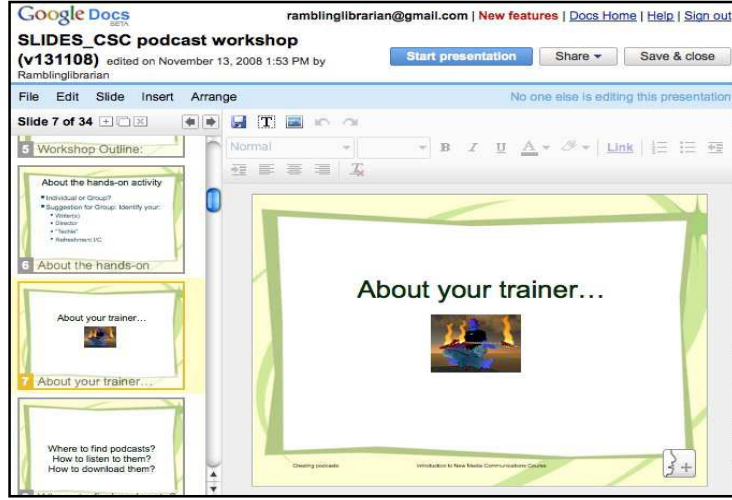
Google Docs BETA

ramblinglibrarian@gmail.com | New features | Docs Home | Help | Sign out

SLIDES_CSC podcast workshop (v131108) edited on November 13, 2008 1:53 PM by Ramblinglibrarian

Start presentation

Share ▾

Save & close

File Edit Slide Insert Arrange

No one else is editing this presentation

Slide 7 of 34

Normal

B I U A Link

5 Workshop Outline:

About the hands-on activity

• Individual or Group?
• Suggestion for Group: Identify your:
• Writer(s)
• Director
• "Techie"
• Refreshment I/C

6 About the hands-on

About your trainer…

7 About your trainer…

Where to find podcasts?
How to listen to them?
How to download them?

About your trainer…

Creating podcasts

Introduction to New Media Communications Course